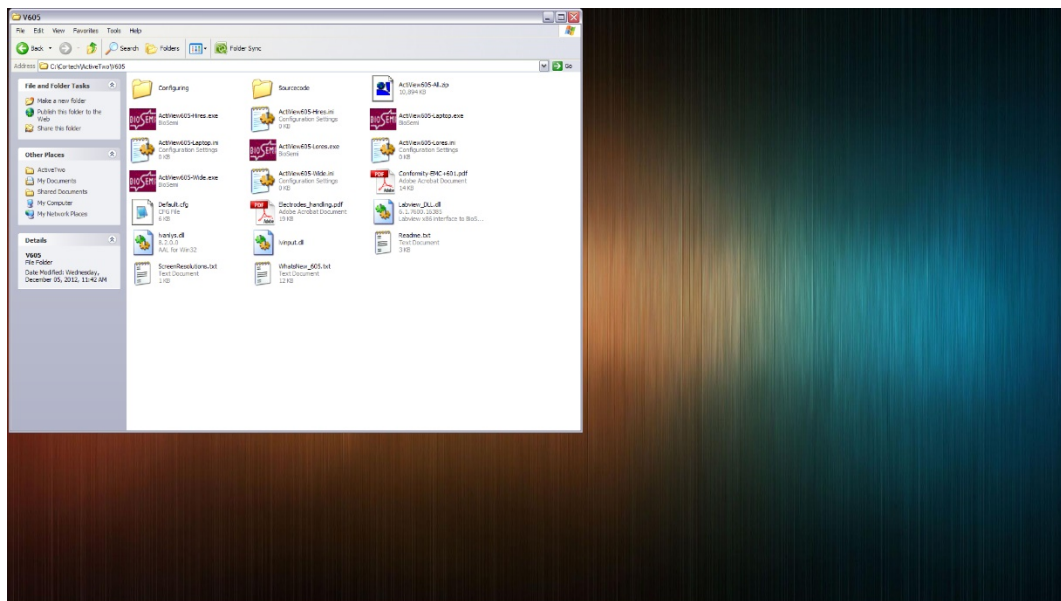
V605

File Edit View Favorites Tools Help

Back Search Folders Folder Sync

Address C:\Cortech\ActiveTwo\V605 Go

File and Folder Tasks

Make a new folder
Publish this folder to the Web
Share this folder

Other Places

ActiveTwo
My Documents
Shared Documents
My Computer
My Network Places

Details

V605
File Folder
Date Modified: Wednesday, December 05, 2012, 11:42 AM

Configuring

Sourcecode

ActiveView605-All.zip
10,894 KB

ActiveView605-Hires.exe
BioSemi

ActiveView605-Hires.ini
Configuration Settings
0 KB

ActiveView605-Laptop.exe
BioSemi

ActiveView605-Laptop.ini
Configuration Settings
0 KB

ActiveView605-Lores.exe
BioSemi

ActiveView605-Lores.ini
Configuration Settings
0 KB

ActiveView605-Wide.exe
BioSemi

ActiveView605-Wide.ini
Configuration Settings
0 KB

Conformity-EMC+601.pdf
Adobe Acrobat Document
14 KB

Default.cfg
CFG File
6 KB

Electrodes_handling.pdf
Adobe Acrobat Document
19 KB

Labview_DLL.dll
6.1.7600.16385
Labview x86 interface to BioS...

lvanlys.dll
8.2.0.0
AAL for Win32

lvinput.dll

Readme.txt
Text Document
3 KB

ScreenResolutions.txt
Text Document
1 KB

WhatsNew_605.txt
Text Document
12 KB